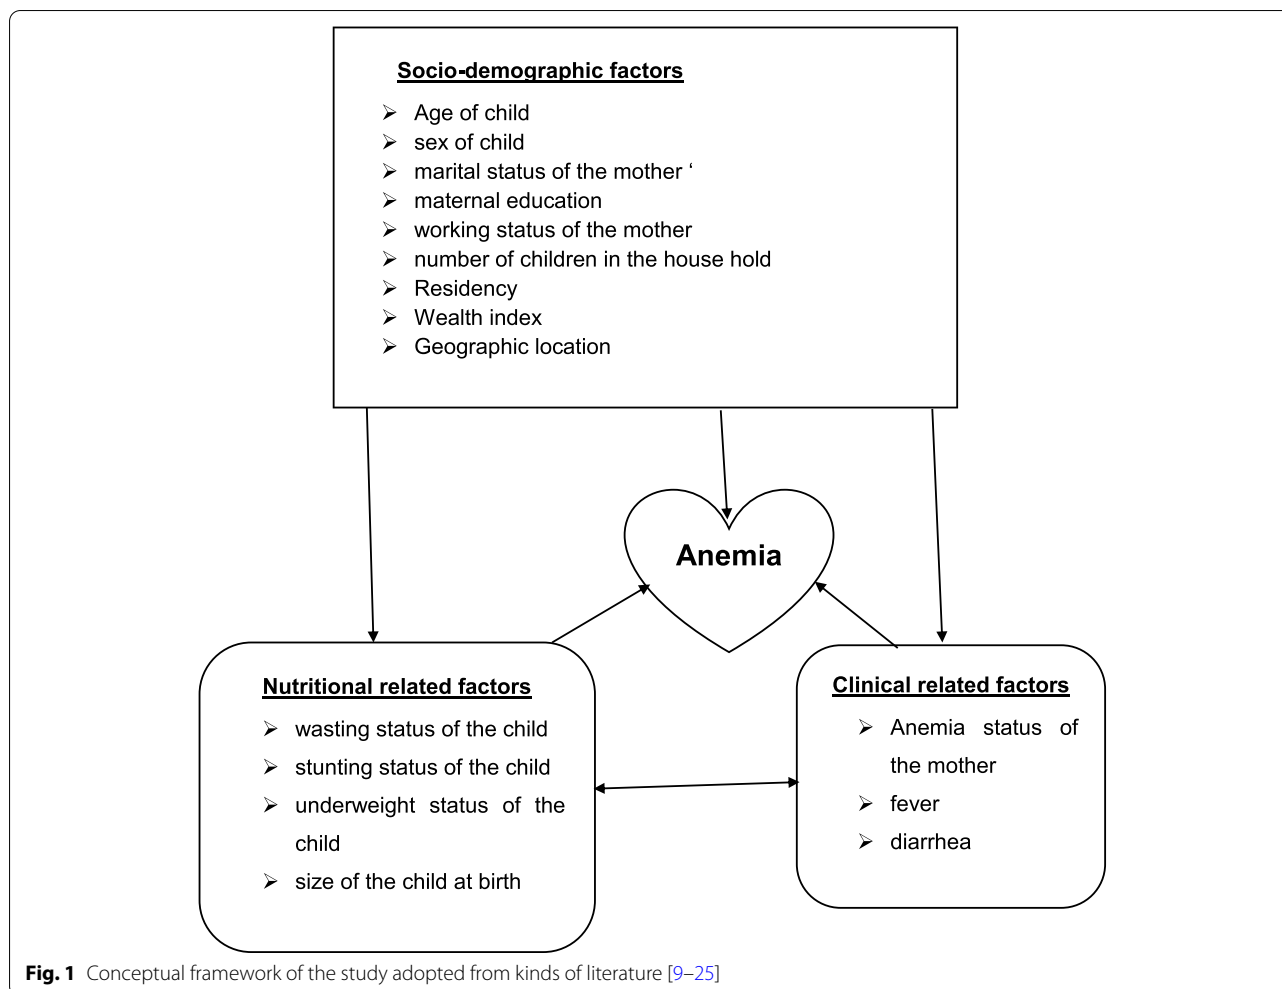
Socio-demographic factors

- Age of child
- sex of child
- marital status of the mother '
- maternal education
- working status of the mother
- number of children in the house hold
- Residency
- Wealth index
- Geographic location

Anemia

Nutritional related factors

- wasting status of the child
- stunting status of the child
- underweight status of the child
- size of the child at birth

Clinical related factors

- Anemia status of the mother
- fever
- diarrhea

Fig. 1 Conceptual framework of the study adopted from kinds of literature [9–25]